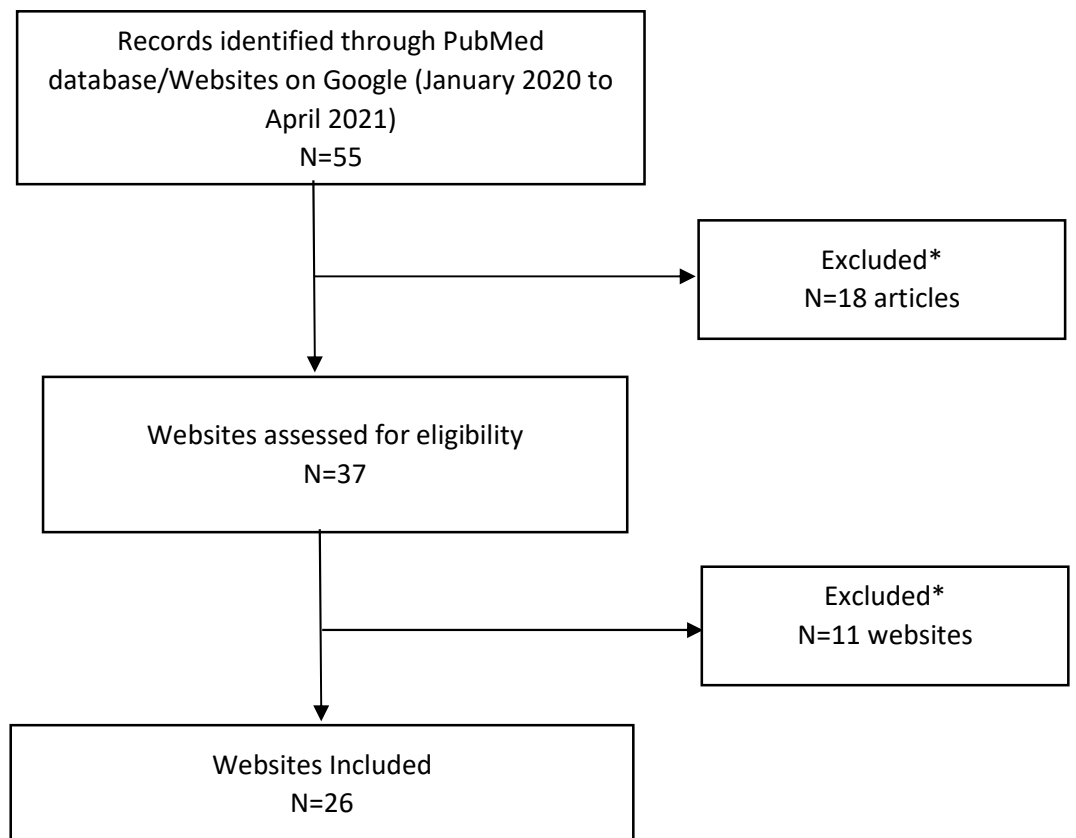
Records identified through PubMed database/Websites on Google (January 2020 to April 2021)
N=55

Excluded*
N=18 articles

Websites assessed for eligibility
N=37

Excluded*
N=11 websites

Websites Included
N=26